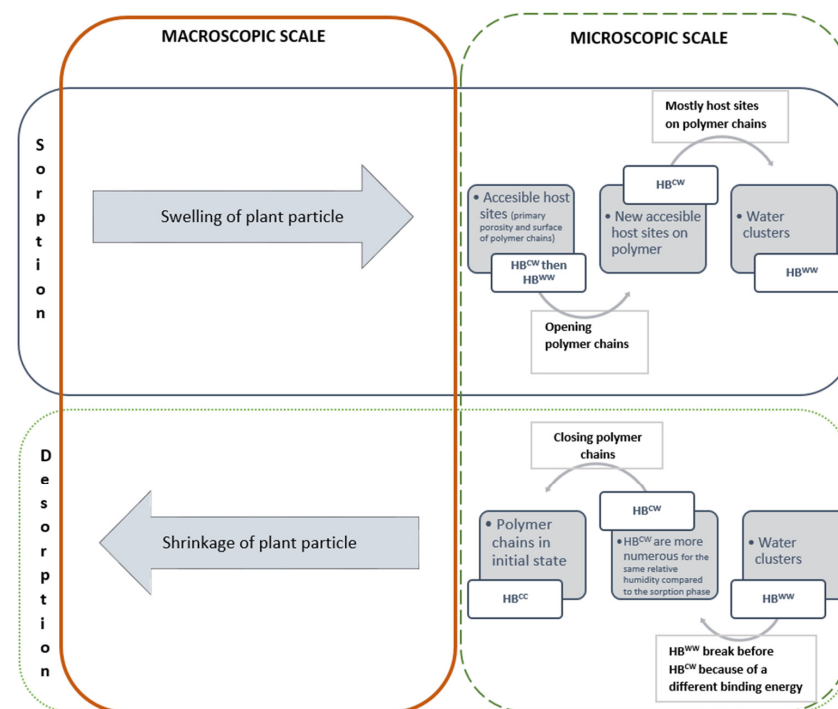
MACROSCOPIC SCALE

MICROSCOPIC SCALE

S o r p t i o n

Swelling of plant particle

Mostly host sites on polymer chains

• Accesible host sites (primary porosity and surface of polymer chains)

$HB^{CW}$ then $HB^{WW}$

$HB^{CW}$

• New accesible host sites on polymer

• Water clusters

$HB^{WW}$

Opening polymer chains

D e s o r p t i o n

Shrinkage of plant particle

Closing polymer chains

• Polymer chains in initial state

$HB^{CC}$

$HB^{CW}$

• $HB^{CW}$ are more numerous for the same relative humidity compared to the sorption phase

• Water clusters

$HB^{WW}$

$HB^{WW}$ break before $HB^{CW}$ because of a different binding energy